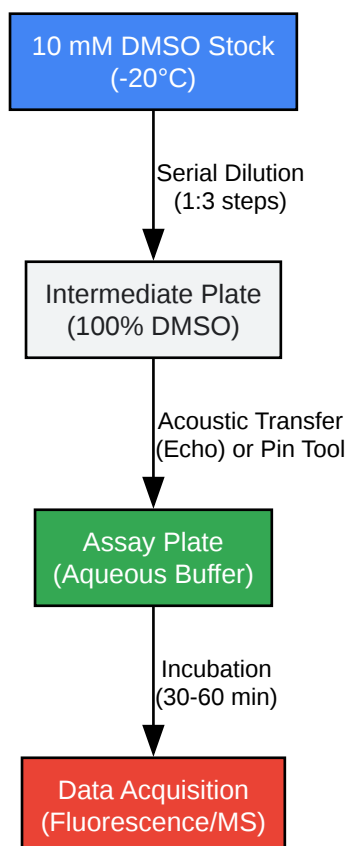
10 mM DMSO Stock
(-20°C)

Serial Dilution
(1:3 steps)

Intermediate Plate
(100% DMSO)

Acoustic Transfer
(Echo) or Pin Tool

Assay Plate
(Aqueous Buffer)

Incubation
(30-60 min)

Data Acquisition
(Fluorescence/MS)